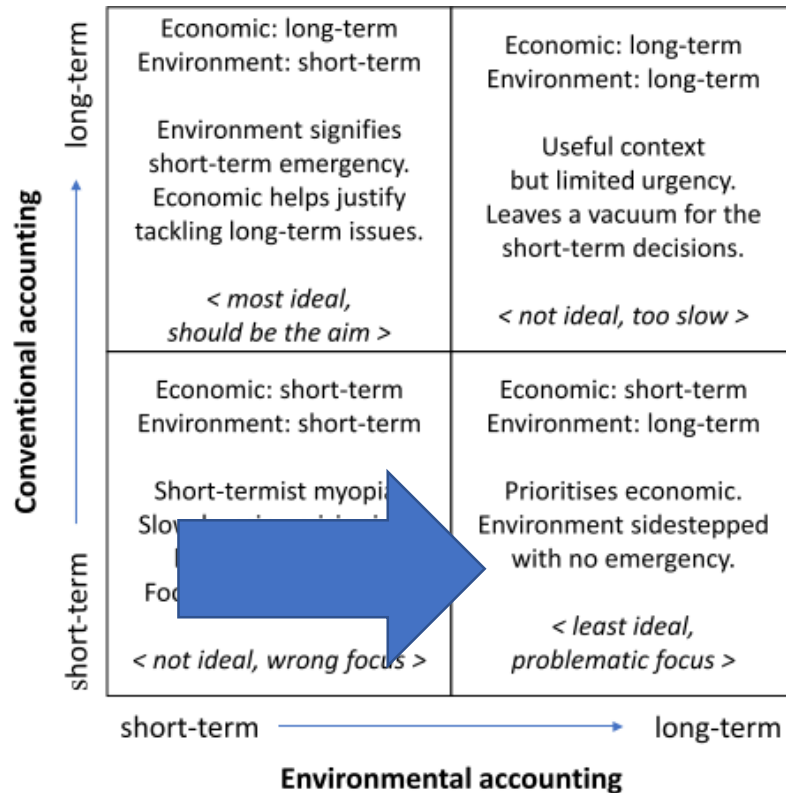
long-term

Conventional accounting

short-term

Economic: long-term
Environment: short-term

Environment signifies short-term emergency. Economic helps justify tackling long-term issues.

*< most ideal, should be the aim >*

Economic: long-term
Environment: long-term

Useful context but limited urgency. Leaves a vacuum for the short-term decisions.

*< not ideal, too slow >*

Economic: short-term
Environment: short-term

Short-termist myopia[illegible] Slo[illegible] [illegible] Foc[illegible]

*< not ideal, wrong focus >*

Economic: short-term
Environment: long-term

Prioritises economic. Environment sidestepped with no emergency.

*< least ideal, problematic focus >*

short-term

long-term

Environmental accounting